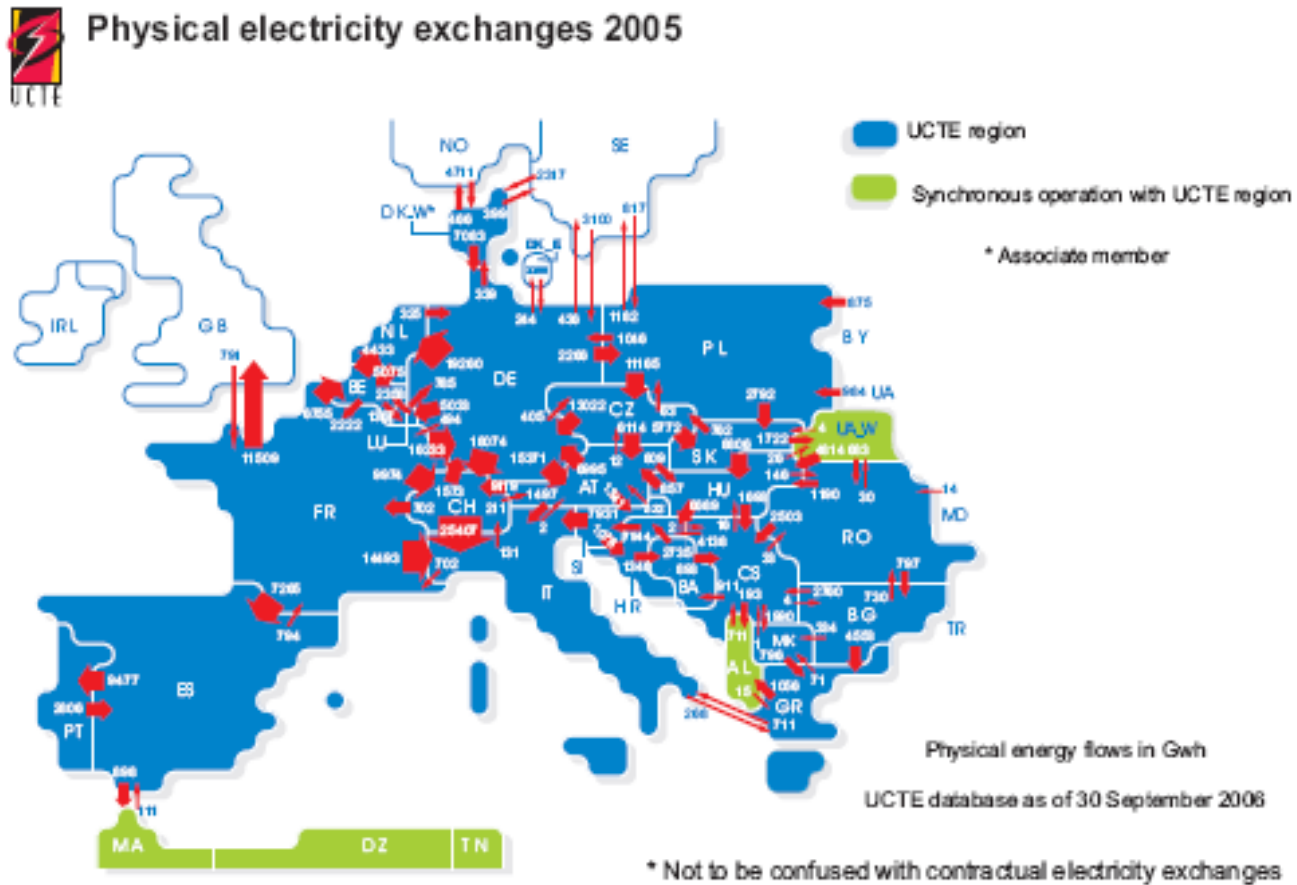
UCTE

Physical electricity exchanges 2005

UCTE region

Synchronous operation with UCTE region

* Associate member

NO
SE
4711
2317
DK_W*
466
396
3100
817
7063
DK_E
339
264
439
1102
675
IRL
GB
325
NL
B Y
791
1058
PL
6433
19260
2269
5075
DE
11165
UA
BE
2792
964
785
5033
CZ
405
13022
6155
2222
63
UA_W
494
5772
1722
LU
16233
16074
6114
762
4
6114
603
12
6606
SK
26
146
6976
15371
609
HU
1190
30
14
1535
6965
857
AT
5
MD
FR
202
CH
211
1497
2
7931
1669
2503
25407
131
RO
14693
SI
4130
HR
797
702
1340
2736
CS
BA
6911
2360
730
7265
IT
193
4
BG
1090
254
TR
794
711
4559
MK
AL
796
71
9477
ES
15
1056
2606
PT
GR
205
711
Physical energy flows in Gwh
698
UCTE database as of 30 September 2006
111
MA
DZ
TN
* Not to be confused with contractual electricity exchanges